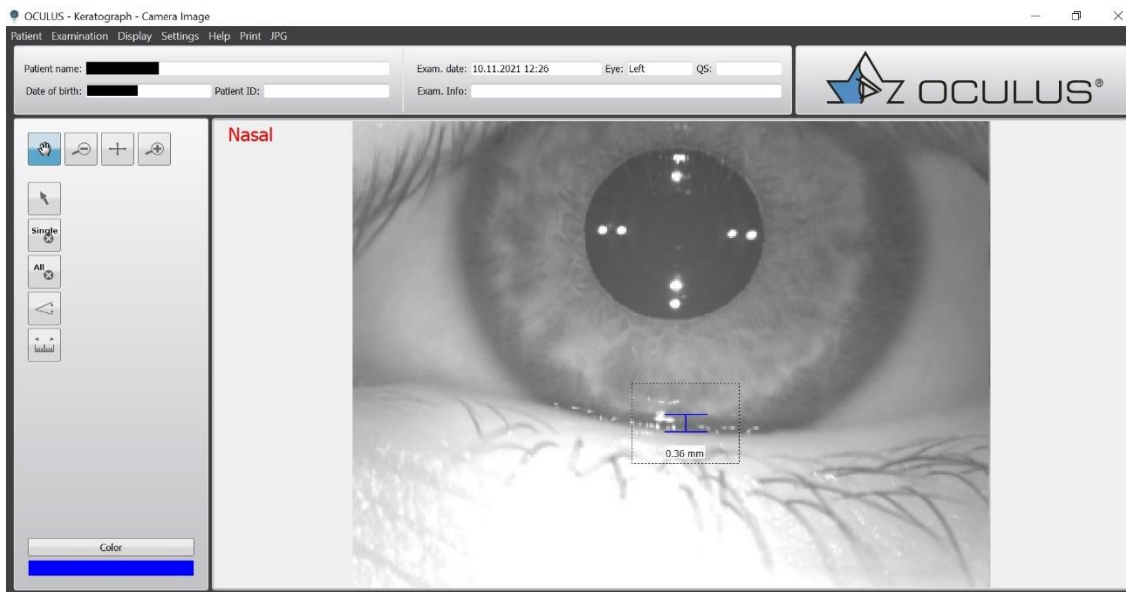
OCULUS - Keratograph - Camera Image

Patient Examination Display Settings Help Print JPG

Patient name:
Date of birth:
Patient ID:

Exam. date: 10.11.2021 12:26
Eye: Left
QS:
Exam. Info:

OCULUS®

Single

All

Color

Nasal

0.36 mm